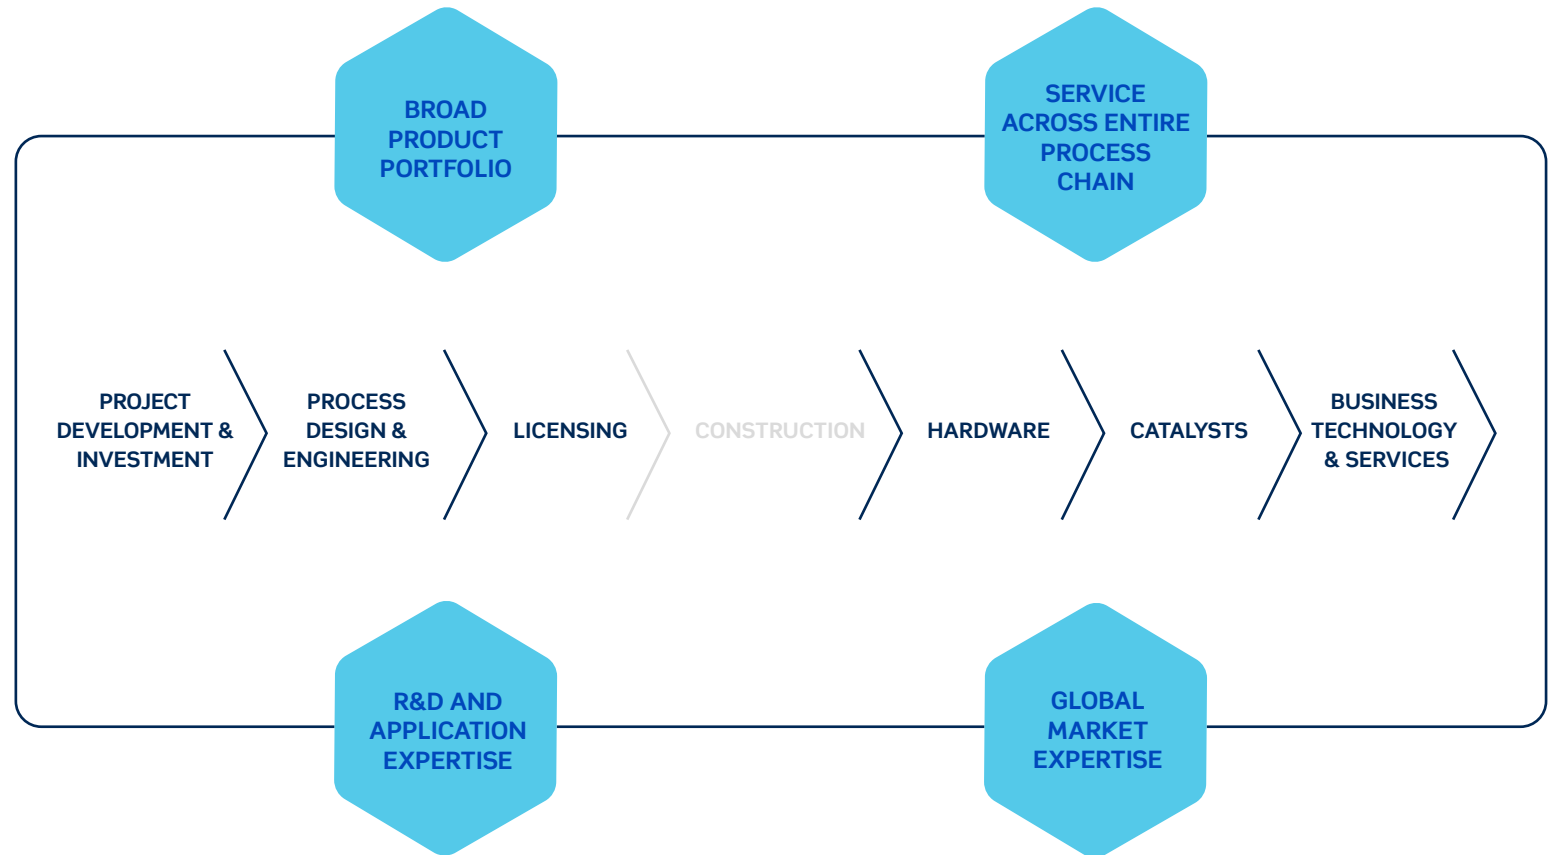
BROAD PRODUCT PORTFOLIO

SERVICE ACROSS ENTIRE PROCESS CHAIN

PROJECT DEVELOPMENT & INVESTMENT

PROCESS DESIGN & ENGINEERING

LICENSING

CONSTRUCTION

HARDWARE

CATALYSTS

BUSINESS TECHNOLOGY & SERVICES

R&D AND APPLICATION EXPERTISE

GLOBAL MARKET EXPERTISE